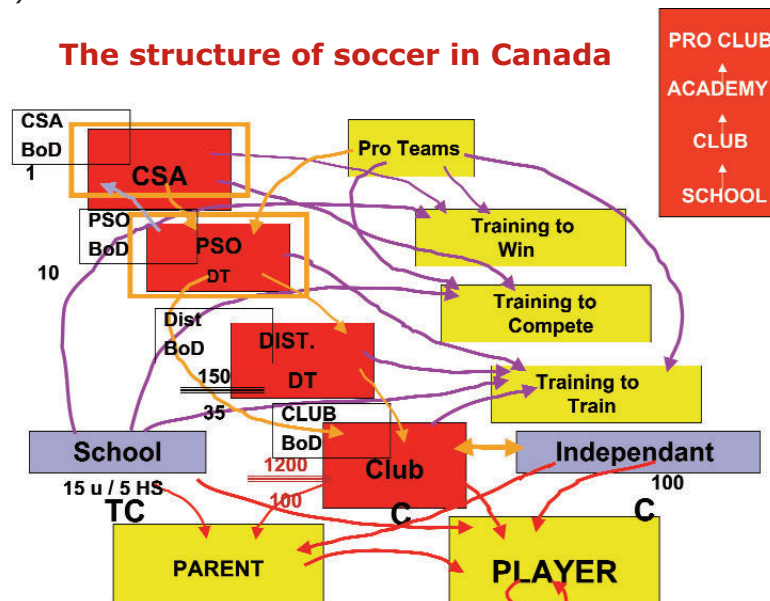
The structure of soccer in Canada

PRO CLUB
ACADEMY
CLUB
SCHOOL

CSA BoD
1
CSA
PSO BoD
PSO
DT
10
Pro Teams
Training to Win
Training to Compete
Dist BoD
DIST.
DT
150
35
Training to Train
CLUB BoD
School
Club
Independant
1200
100
15 u / 5 HS
100
TC
C
C
PARENT
PLAYER